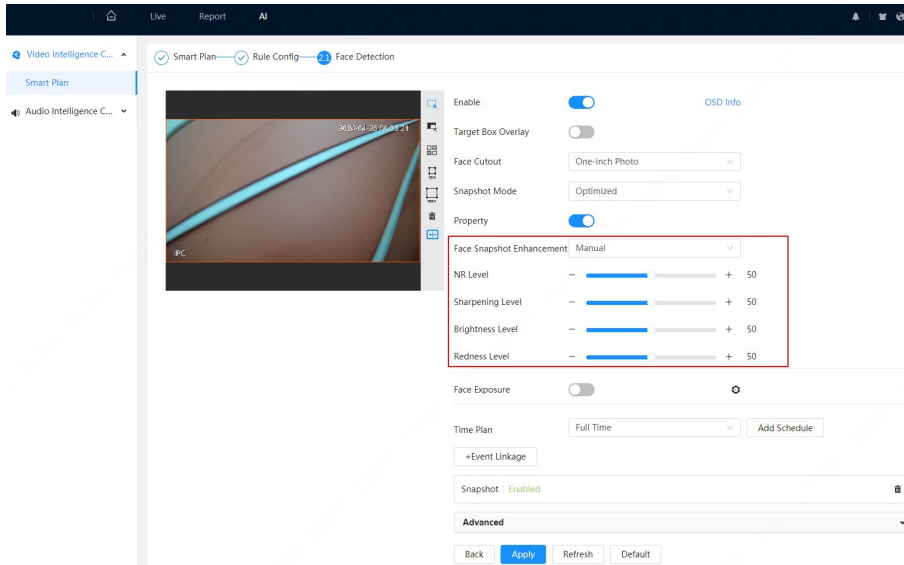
Live Report AI

Video Intelligence C...
Smart Plan
Audio Intelligence C...

Smart Plan Rule Config 2.1 Face Detection

2020-04-25 08:08:21
IPC

Enable
OSD Info
Target Box Overlay
Face Cutout One-inch Photo
Snapshot Mode Optimized
Property
Face Snapshot Enhancement Manual
NR Level − + 50
Sharpening Level − + 50
Brightness Level − + 50
Redness Level − + 50
Face Exposure
Time Plan Full Time Add Schedule
+Event Linkage
Snapshot Enabled
Advanced
Back Apply Refresh Default